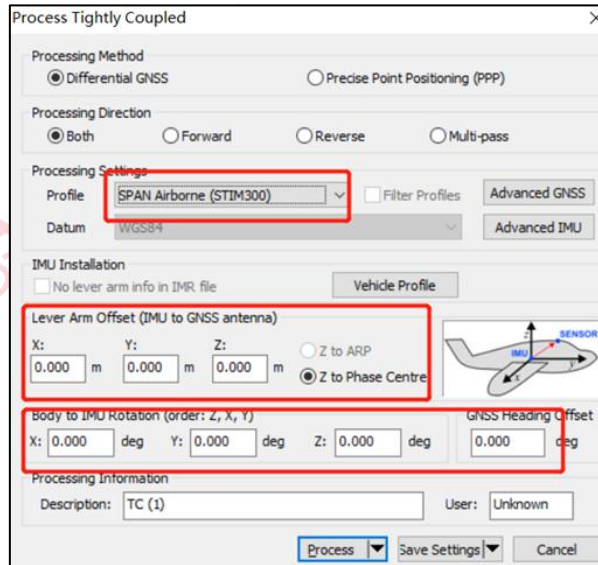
Process Tightly Coupled
×

Processing Method
Differential GNSS
Precise Point Positioning (PPP)

Processing Direction
Both
Forward
Reverse
Multi-pass

Processing Settings
Profile
SPAN Airborne (STIM300)
Filter Profiles
Advanced GNSS
Datum
WGS84
Advanced IMU

IMU Installation
No lever arm info in IMR file
Vehicle Profile

Lever Arm Offset (IMU to GNSS antenna)
X: 0.000 m
Y: 0.000 m
Z: 0.000 m
Z to ARP
Z to Phase Centre

SENSOR
IMU
Z
Y
X

Body to IMU Rotation (order: Z, X, Y)
X: 0.000 deg
Y: 0.000 deg
Z: 0.000 deg
GNSS Heading Offset
0.000 deg

Processing Information
Description: TC (1)
User: Unknown

Process
Save Settings
Cancel